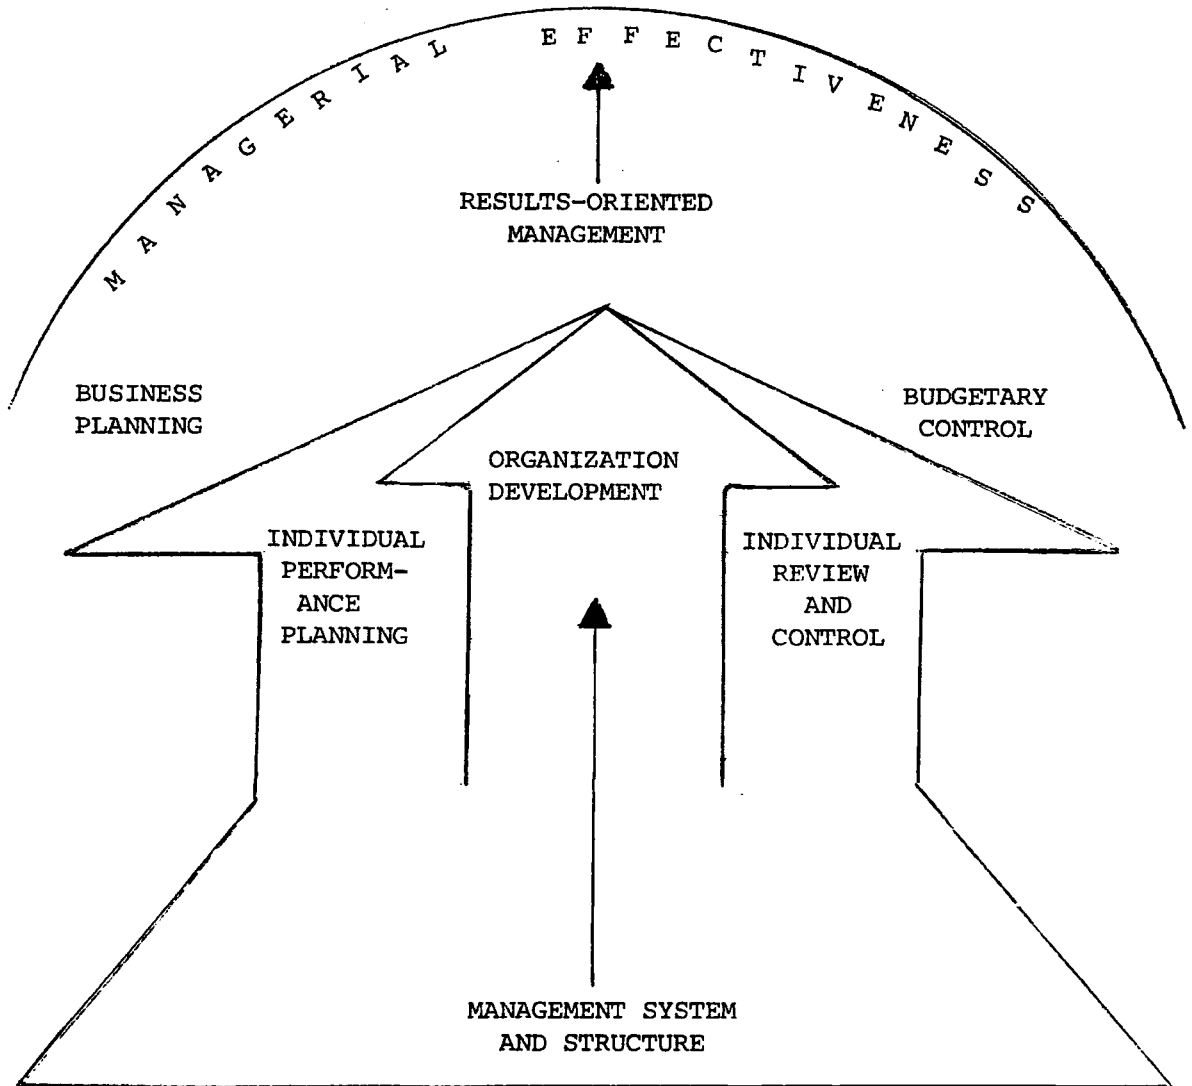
MANAGERIAL EFFECTIVENESS

RESULTS-ORIENTED MANAGEMENT

BUSINESS PLANNING

BUDGETARY CONTROL

ORGANIZATION DEVELOPMENT

INDIVIDUAL PERFORMANCE PLANNING

INDIVIDUAL REVIEW AND CONTROL

MANAGEMENT SYSTEM AND STRUCTURE